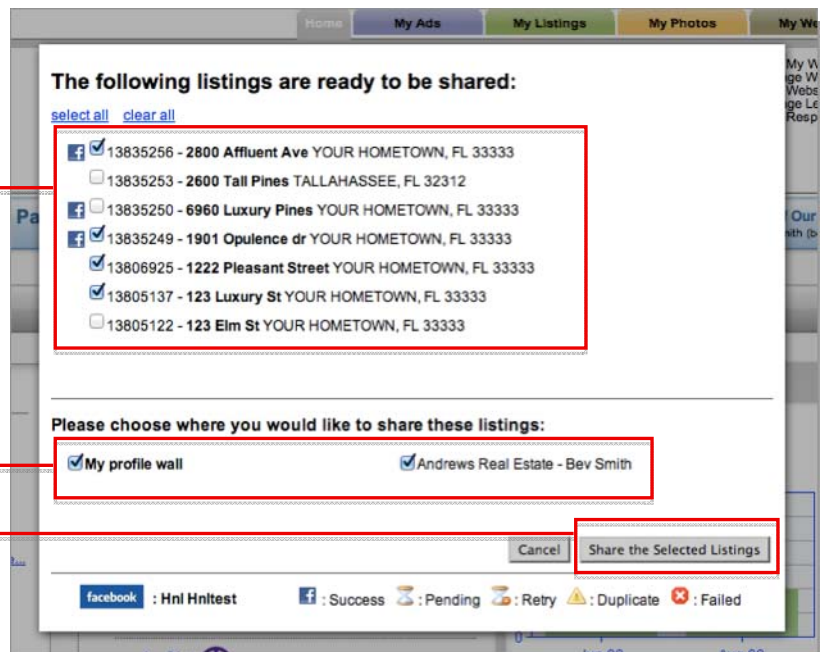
Home My Ads My Listings My Photos My We

The following listings are ready to be shared:

select all clear all

13835256 - **2800 Affluent Ave** YOUR HOMETOWN, FL 33333
13835253 - **2600 Tall Pines** TALLAHASSEE, FL 32312
13835250 - **6960 Luxury Pines** YOUR HOMETOWN, FL 33333
13835249 - **1901 Opulence dr** YOUR HOMETOWN, FL 33333
13806925 - **1222 Pleasant Street** YOUR HOMETOWN, FL 33333
13805137 - **123 Luxury St** YOUR HOMETOWN, FL 33333
13805122 - **123 Elm St** YOUR HOMETOWN, FL 33333

Please choose where you would like to share these listings:

My profile wall
Andrews Real Estate - Bev Smith

Cancel Share the Selected Listings

facebook : Hnl Hnltest
: Success : Pending : Retry : Duplicate : Failed